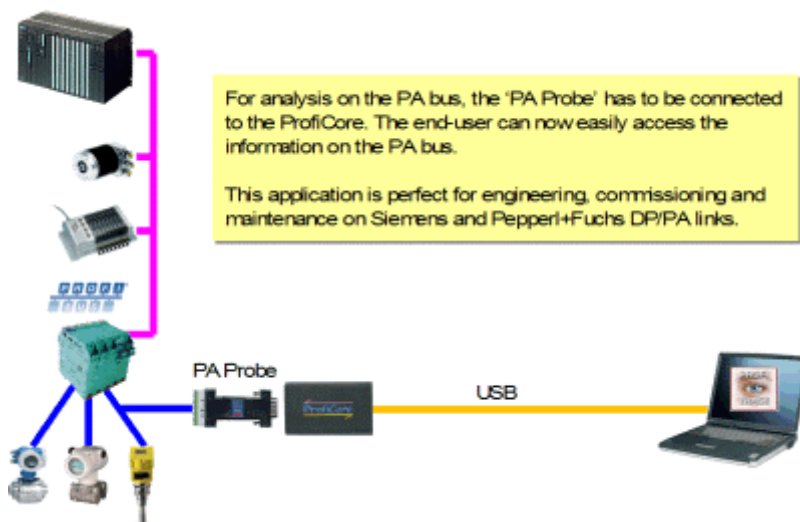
For analysis on the PA bus, the 'PA Probe' has to be connected to the ProfiCore. The end-user can now easily access the information on the PA bus.

This application is perfect for engineering, commissioning and maintenance on Siemens and Pepperl+Fuchs DP/PA links.

PROFI BUS

PA Probe

ProfiCore

USB